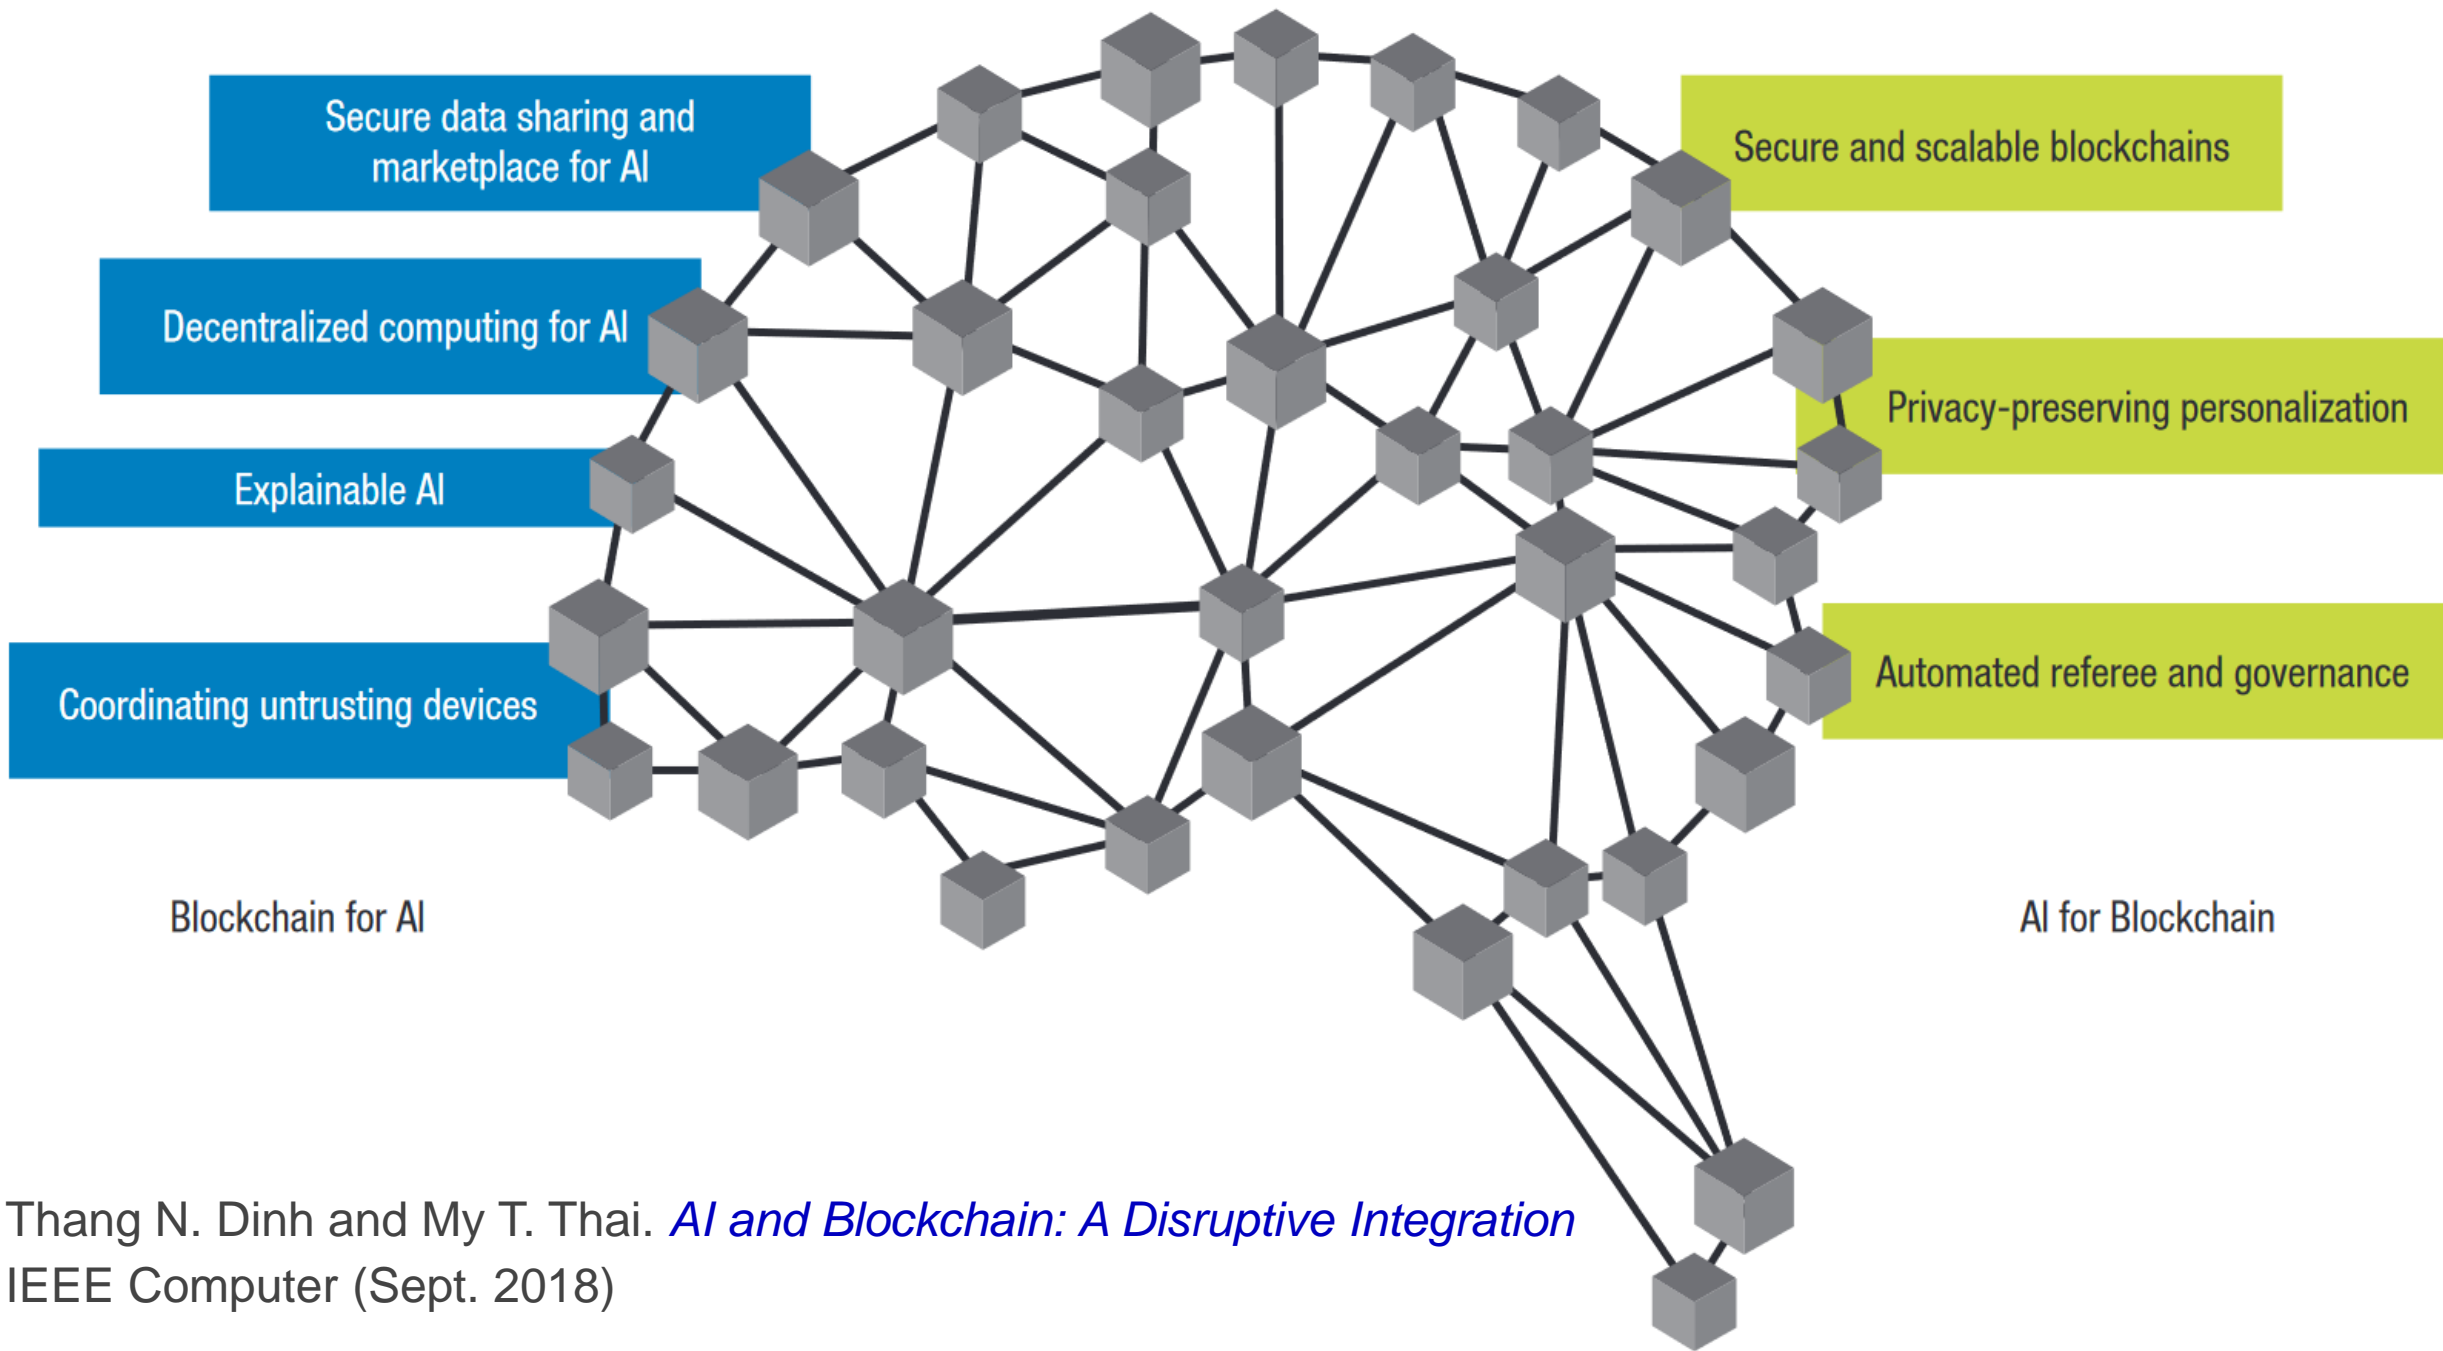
Secure data sharing and marketplace for AI

Decentralized computing for AI

Explainable AI

Coordinating untrusting devices

Secure and scalable blockchains

Privacy-preserving personalization

Automated referee and governance

Blockchain for AI

AI for Blockchain

Thang N. Dinh and My T. Thai. *AI and Blockchain: A Disruptive Integration*
IEEE Computer (Sept. 2018)